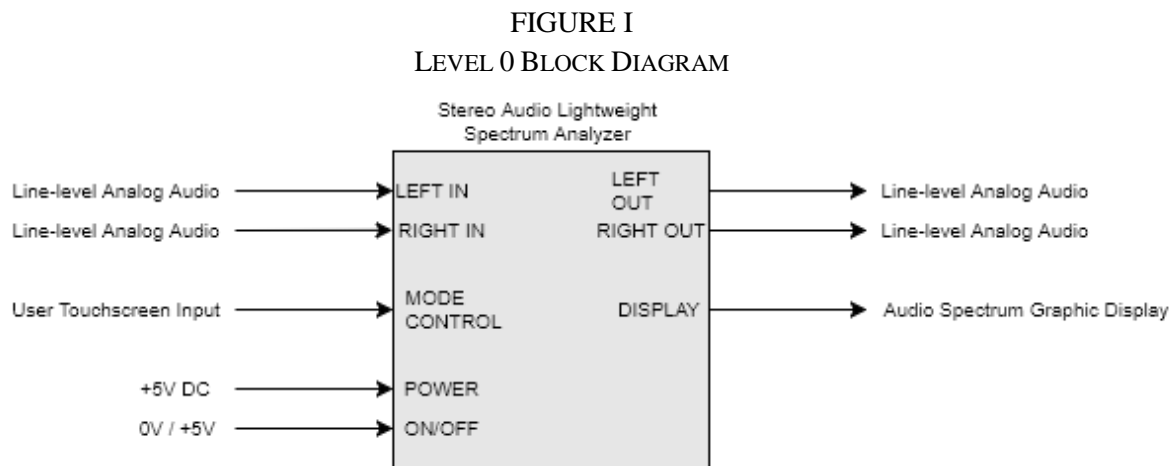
FIGURE I
LEVEL 0 BLOCK DIAGRAM

Stereo Audio Lightweight Spectrum Analyzer

Line-level Analog Audio
LEFT IN
LEFT OUT
Line-level Analog Audio

Line-level Analog Audio
RIGHT IN
RIGHT OUT
Line-level Analog Audio

User Touchscreen Input
MODE CONTROL
DISPLAY
Audio Spectrum Graphic Display

+5V DC
POWER

0V / +5V
ON/OFF